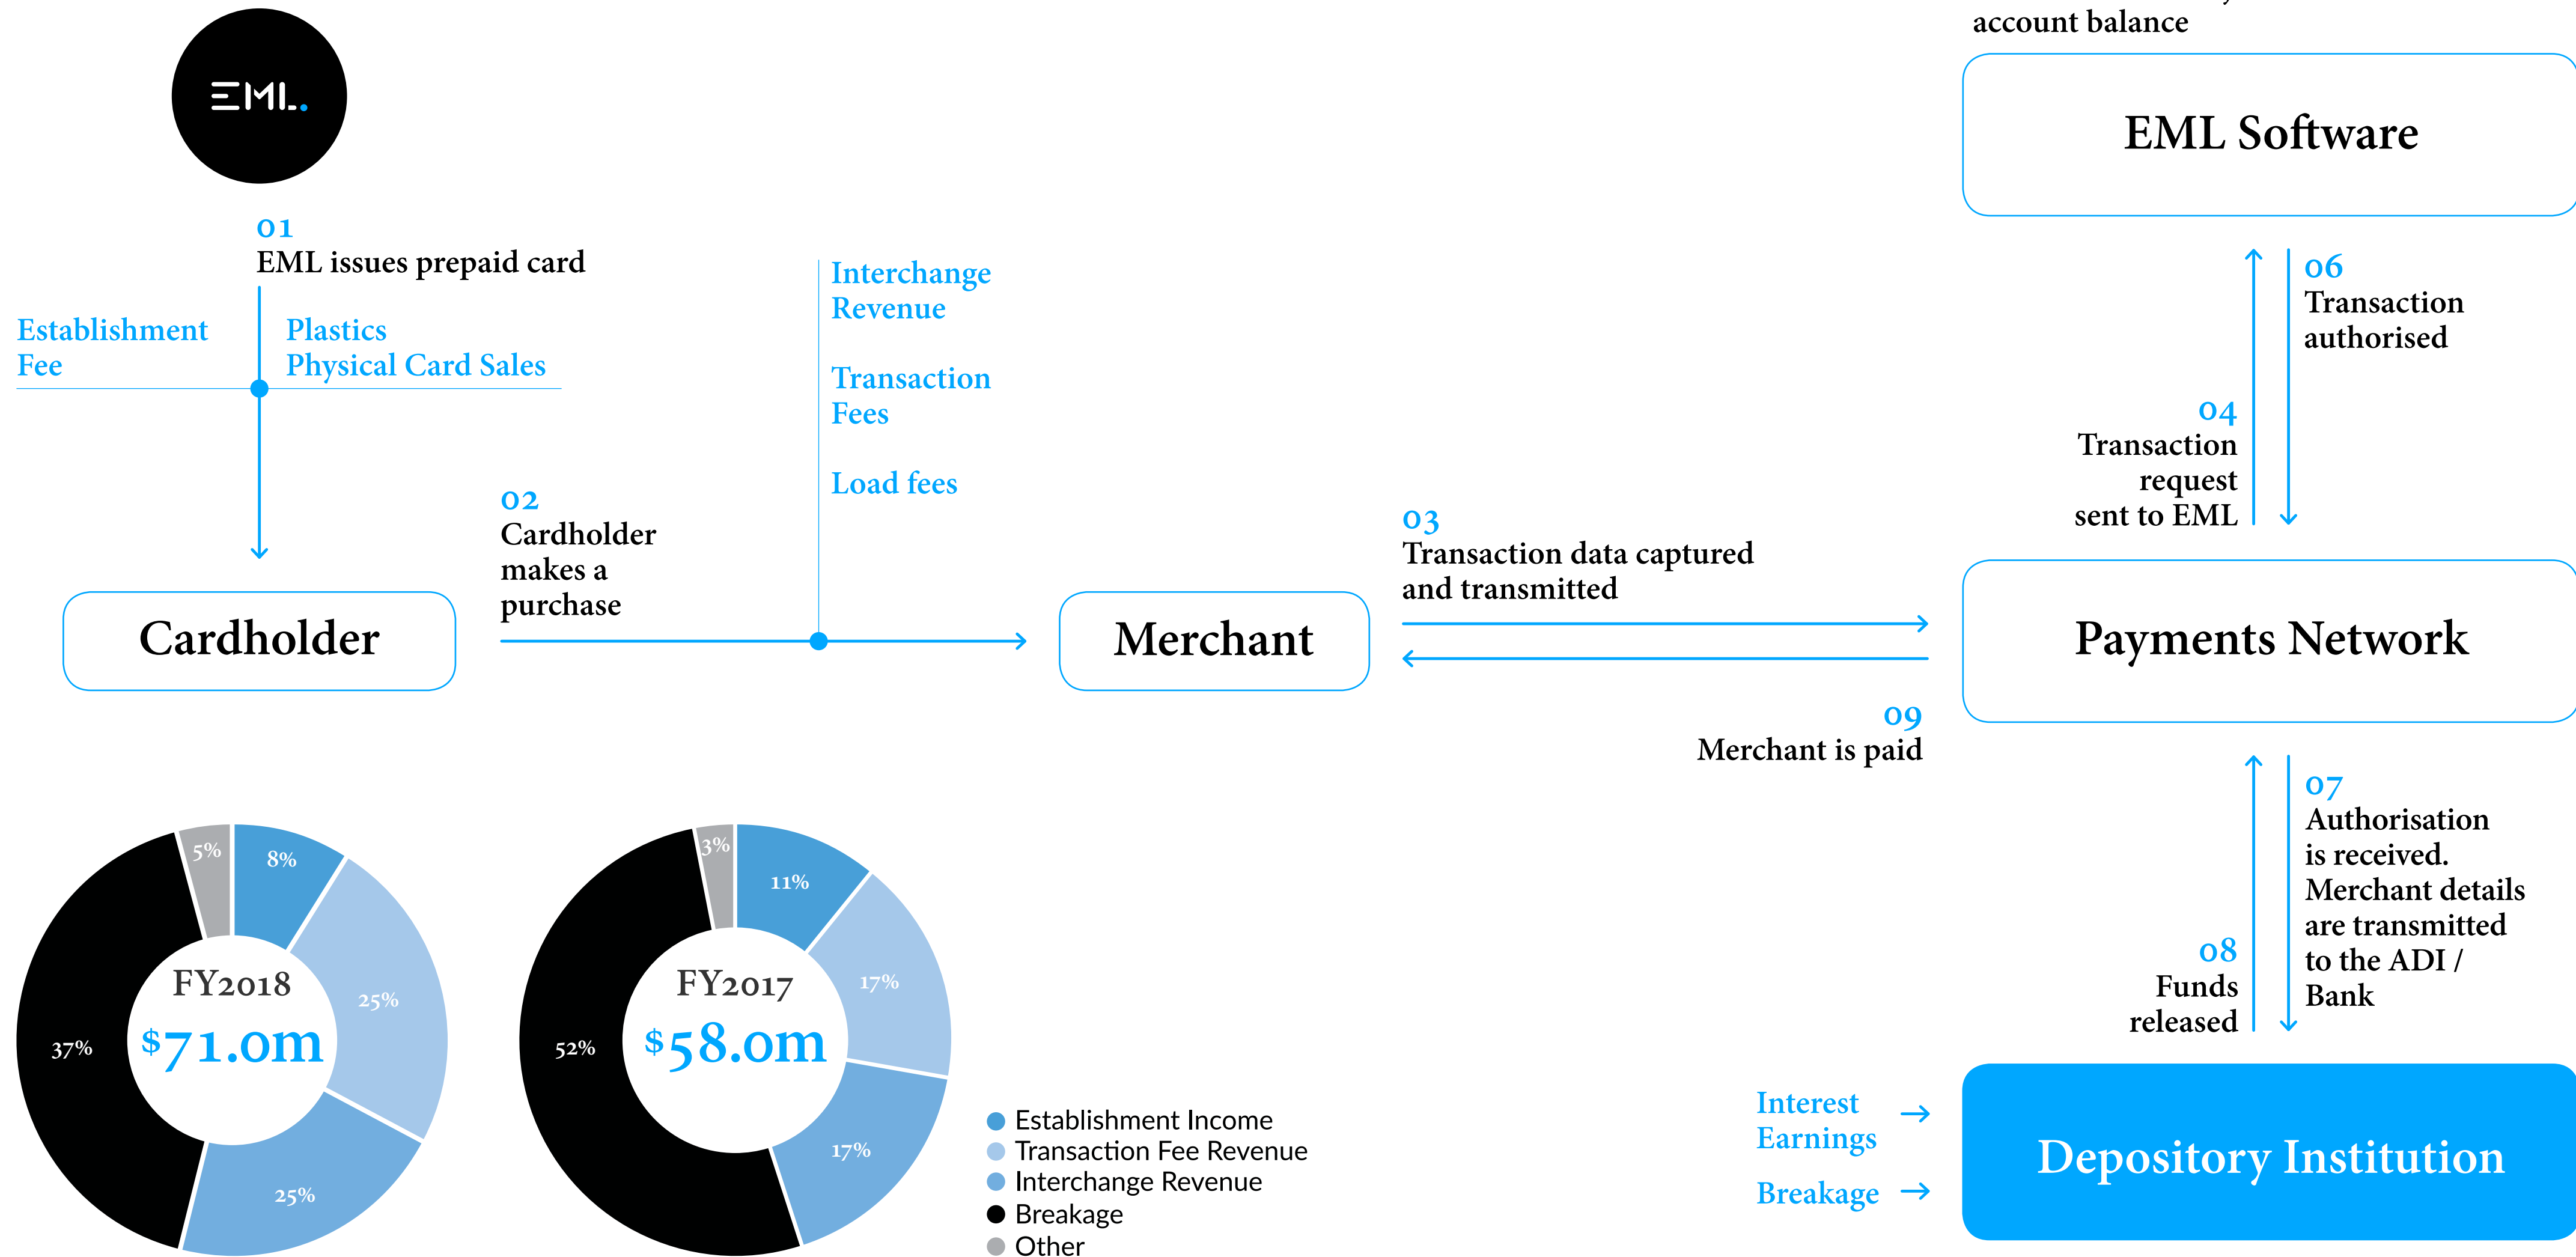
account balance

EML Software

EML.

01
EML issues prepaid card

Establishment Fee

Plastics
Physical Card Sales

Interchange Revenue

Transaction Fees

Load fees

06
Transaction authorised

04
Transaction request sent to EML

02
Cardholder makes a purchase

03
Transaction data captured and transmitted

Cardholder

Merchant

Payments Network

09
Merchant is paid

07
Authorisation is received. Merchant details are transmitted to the ADI / Bank

08
Funds released

5%
8%
25%
37%
25%
FY2018
$71.0m

3%
11%
17%
52%
17%
FY2017
$58.0m

Establishment Income
Transaction Fee Revenue
Interchange Revenue
Breakage
Other

Interest Earnings

Breakage

Depository Institution